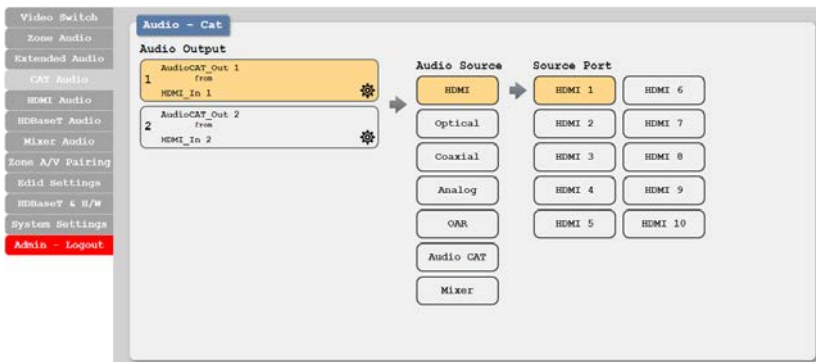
Video Switch
Zone Audio
Extended Audio
CAT Audio
HDMI Audio
HDBaseT Audio
Mixer Audio
Zone A/V Pairing
Edid Settings
HDBaseT & H/W
System Settings
Admin - Logout

Audio - Cat

Audio Output

1 AudioCAT_Out 1 from HDMI_In 1

2 AudioCAT_Out 2 from HDMI_In 2

Audio Source

HDMI
Optical
Coaxial
Analog
OAR
Audio CAT
Mixer

Source Port

| HDMI 1 | HDMI 6 |
|---|---|
| HDMI 2 | HDMI 7 |
| HDMI 3 | HDMI 8 |
| HDMI 4 | HDMI 9 |
| HDMI 5 | HDMI 10 |